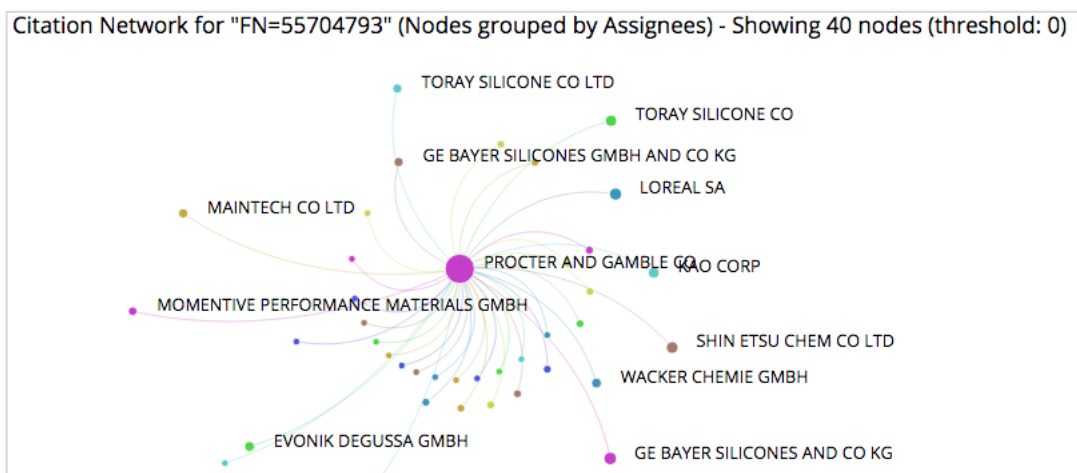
Citation Network for "FN=55704793" (Nodes grouped by Assignees) - Showing 40 nodes (threshold: 0)

TORAY SILICONE CO LTD

TORAY SILICONE CO

GE BAYER SILICONES GMBH AND CO KG

LOREAL SA

MAINTECH CO LTD

PROCTER AND GAMBLE CO

KAO CORP

MOMENTIVE PERFORMANCE MATERIALS GMBH

SHIN ETSU CHEM CO LTD

WACKER CHEMIE GMBH

EVONIK DEGUSSA GMBH

GE BAYER SILICONES AND CO KG